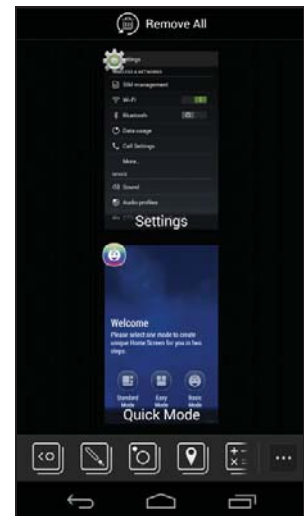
Remove All

Settings
SIM management
Wi-Fi
Bluetooth
Data usage
Call Settings
More...
Sound
Audio profiles

Settings

Welcome
Please select one mode to create unique Home Screen for you in two steps.
Standard Mode
Easy Mode
Basic Mode

Quick Mode

...